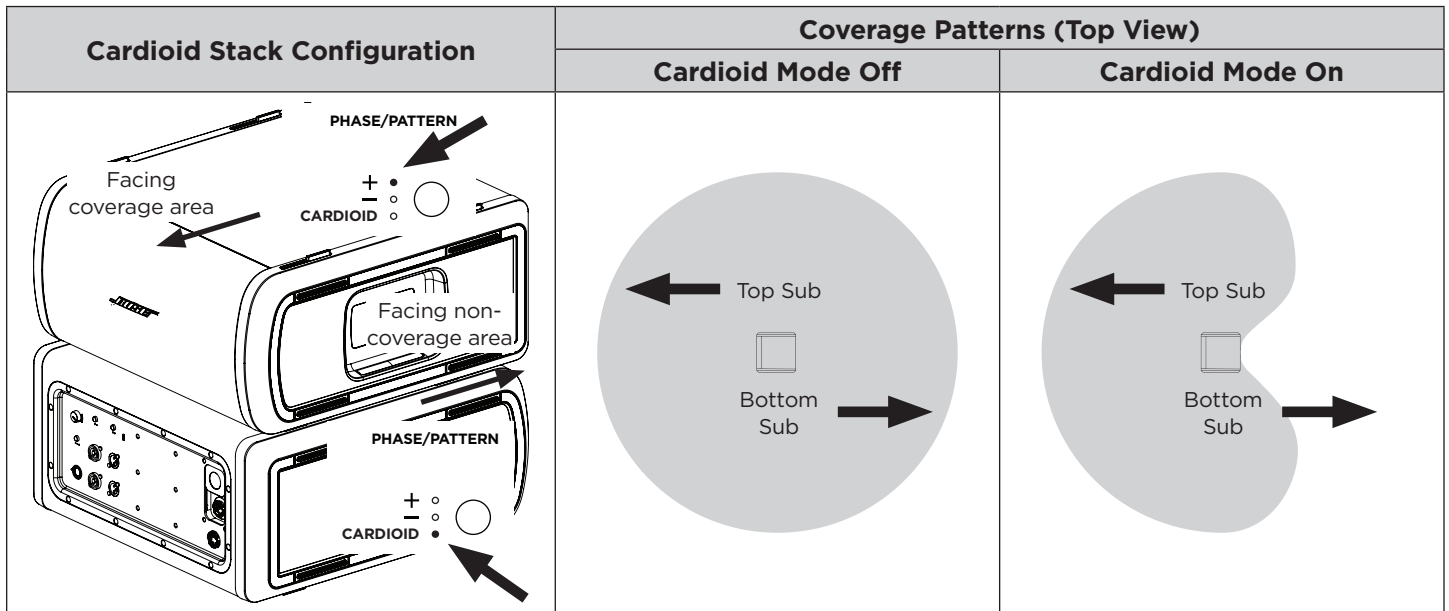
| Cardioid Stack Configuration | Coverage Patterns (Top View) | |
|---|---|---|
| | Cardioid Mode Off | Cardioid Mode On |
| PHASE/PATTERN + – CARDIOID Facing coverage area Facing non-coverage area PHASE/PATTERN + – CARDIOID | Top Sub Bottom Sub | Top Sub Bottom Sub |